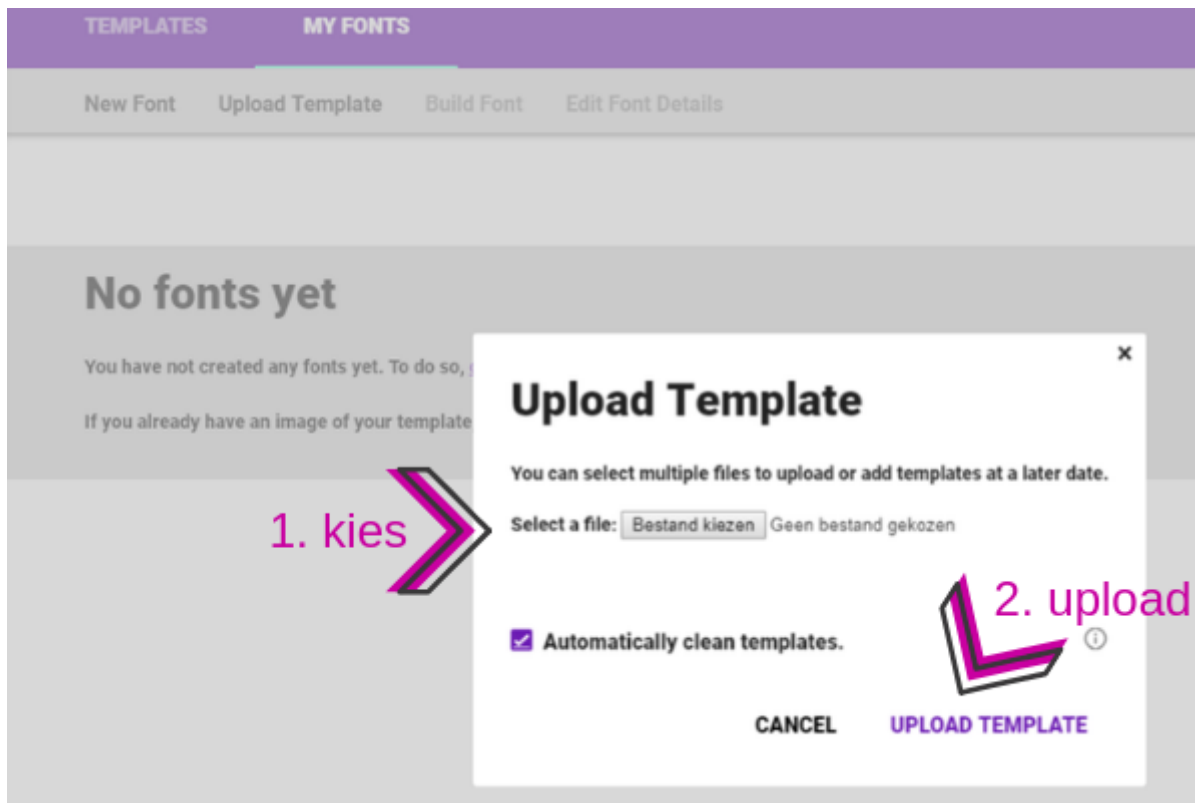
TEMPLATES MY FONTS

New Font Upload Template Build Font Edit Font Details

No fonts yet

You have not created any fonts yet. To do so, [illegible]

If you already have an image of your template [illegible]

×

Upload Template

You can select multiple files to upload or add templates at a later date.

1. kies

Select a file: Bestand kiezen Geen bestand gekozen

2. upload

Automatically clean templates.

CANCEL UPLOAD TEMPLATE